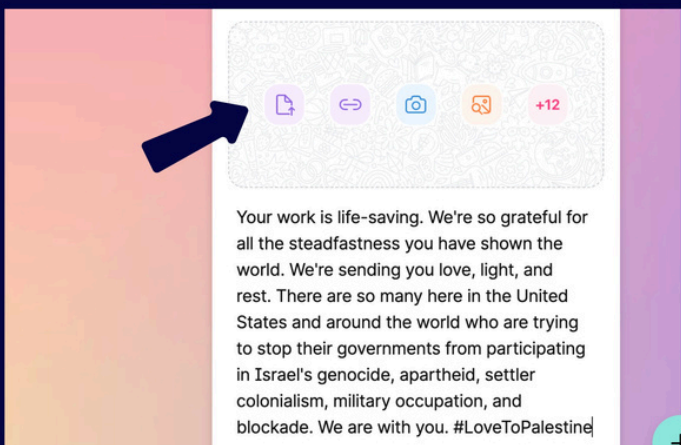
+12

Your work is life-saving. We're so grateful for all the steadfastness you have shown the world. We're sending you love, light, and rest. There are so many here in the United States and around the world who are trying to stop their governments from participating in Israel's genocide, apartheid, settler colonialism, military occupation, and blockade. We are with you. #LoveToPalestine